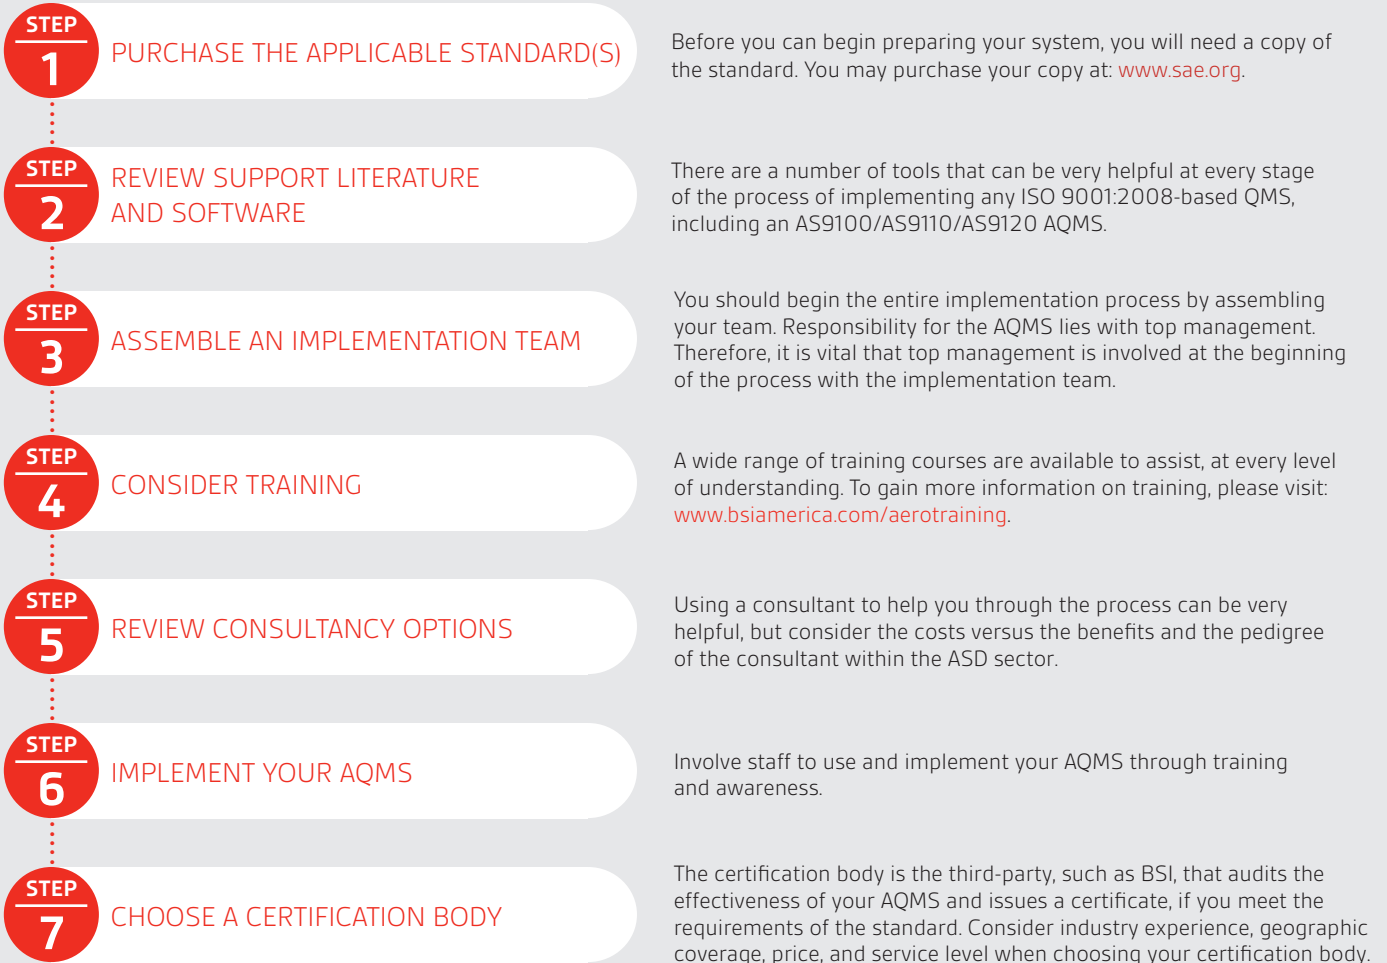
STEP 1 PURCHASE THE APPLICABLE STANDARD(S)

Before you can begin preparing your system, you will need a copy of the standard. You may purchase your copy at: www.sae.org.

STEP 2 REVIEW SUPPORT LITERATURE AND SOFTWARE

There are a number of tools that can be very helpful at every stage of the process of implementing any ISO 9001:2008-based QMS, including an AS9100/AS9110/AS9120 AQMS.

STEP 3 ASSEMBLE AN IMPLEMENTATION TEAM

You should begin the entire implementation process by assembling your team. Responsibility for the AQMS lies with top management. Therefore, it is vital that top management is involved at the beginning of the process with the implementation team.

STEP 4 CONSIDER TRAINING

A wide range of training courses are available to assist, at every level of understanding. To gain more information on training, please visit: www.bsiamerica.com/aerotraining.

STEP 5 REVIEW CONSULTANCY OPTIONS

Using a consultant to help you through the process can be very helpful, but consider the costs versus the benefits and the pedigree of the consultant within the ASD sector.

STEP 6 IMPLEMENT YOUR AQMS

Involve staff to use and implement your AQMS through training and awareness.

STEP 7 CHOOSE A CERTIFICATION BODY

The certification body is the third-party, such as BSI, that audits the effectiveness of your AQMS and issues a certificate, if you meet the requirements of the standard. Consider industry experience, geographic coverage, price, and service level when choosing your certification body.